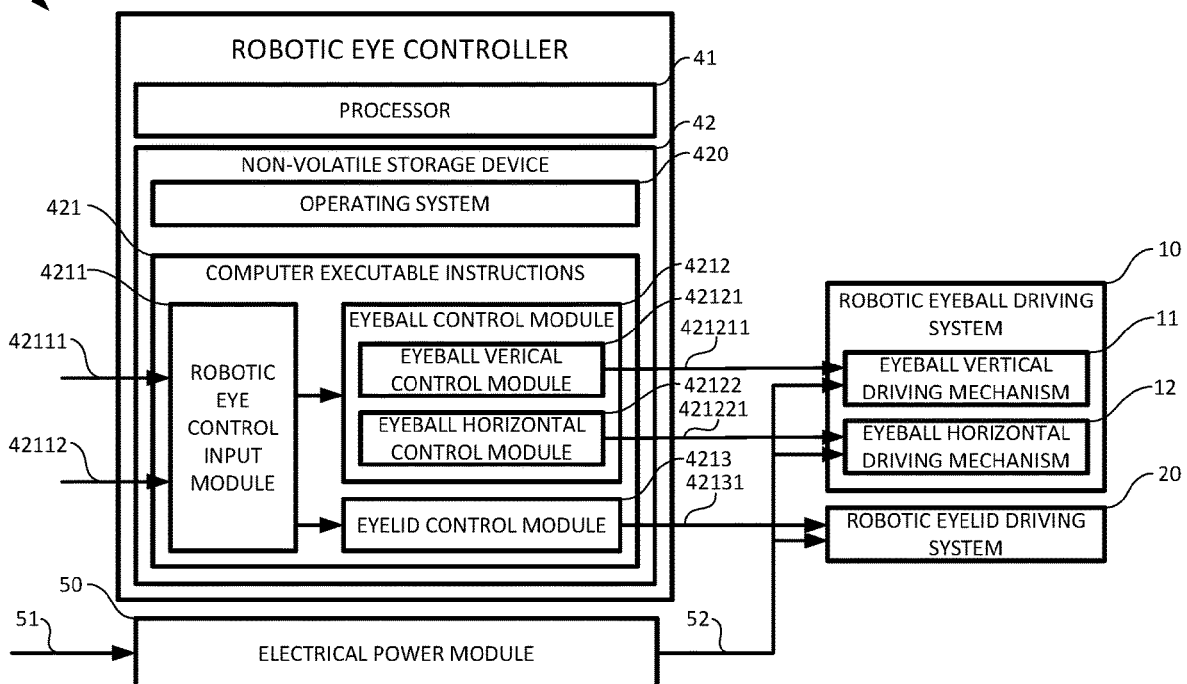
ROBOTIC EYE CONTROLLER

41

PROCESSOR

42

NON-VOLATILE STORAGE DEVICE

420

OPERATING SYSTEM

421

COMPUTER EXECUTABLE INSTRUCTIONS

4211

4212

42121

EYEBALL CONTROL MODULE

421211

42111

ROBOTIC EYE CONTROL INPUT MODULE

EYEBALL VERICAL CONTROL MODULE

42122

421221

EYEBALL HORIZONTAL CONTROL MODULE

42112

4213

42131

EYELID CONTROL MODULE

10

ROBOTIC EYEBALL DRIVING SYSTEM

11

EYEBALL VERTICAL DRIVING MECHANISM

12

EYEBALL HORIZONTAL DRIVING MECHANISM

20

ROBOTIC EYELID DRIVING SYSTEM

50

51

52

ELECTRICAL POWER MODULE